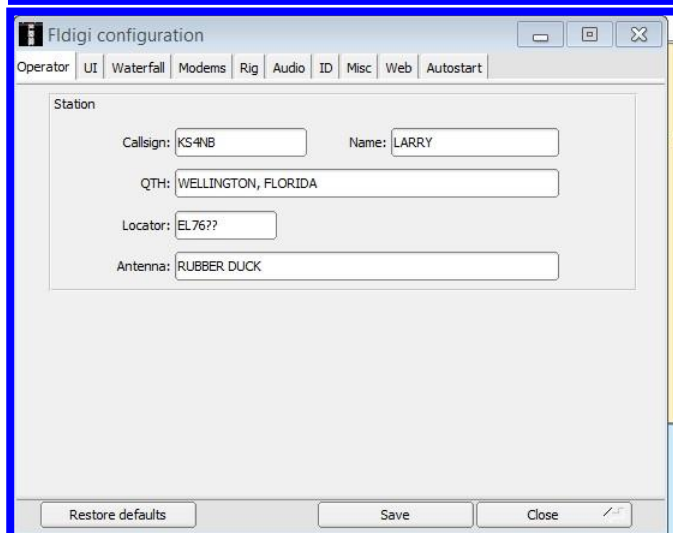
Fldigi configuration

Operator | UI | Waterfall | Modems | Rig | Audio | ID | Misc | Web | Autostart

Station

Callsign: KS4NB

Name: LARRY

QTH: WELLINGTON, FLORIDA

Locator: EL76??

Antenna: RUBBER DUCK

Restore defaults

Save

Close